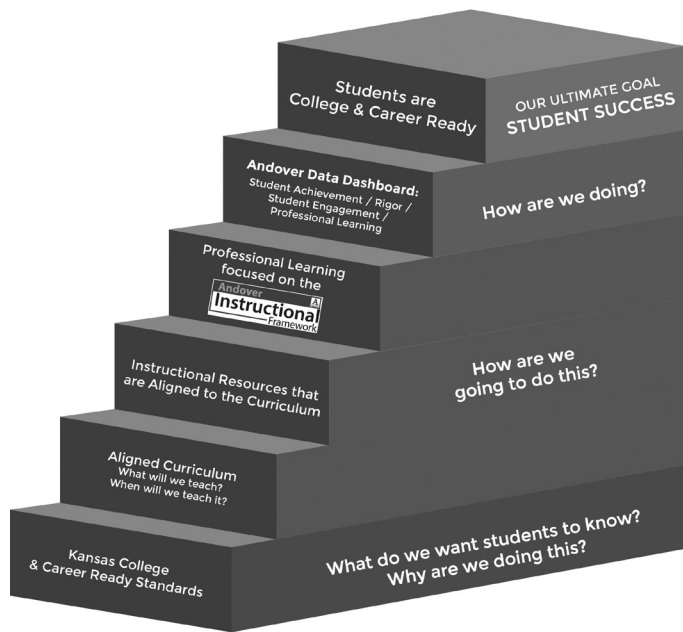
Students are College & Career Ready

OUR ULTIMATE GOAL
STUDENT SUCCESS

Andover Data Dashboard:
Student Achievement / Rigor / Student Engagement / Professional Learning

How are we doing?

Professional Learning focused on the
Andover Instructional Framework

Instructional Resources that are Aligned to the Curriculum

How are we going to do this?

Aligned Curriculum
What will we teach?
When will we teach it?

Kansas College & Career Ready Standards

What do we want students to know?
Why are we doing this?